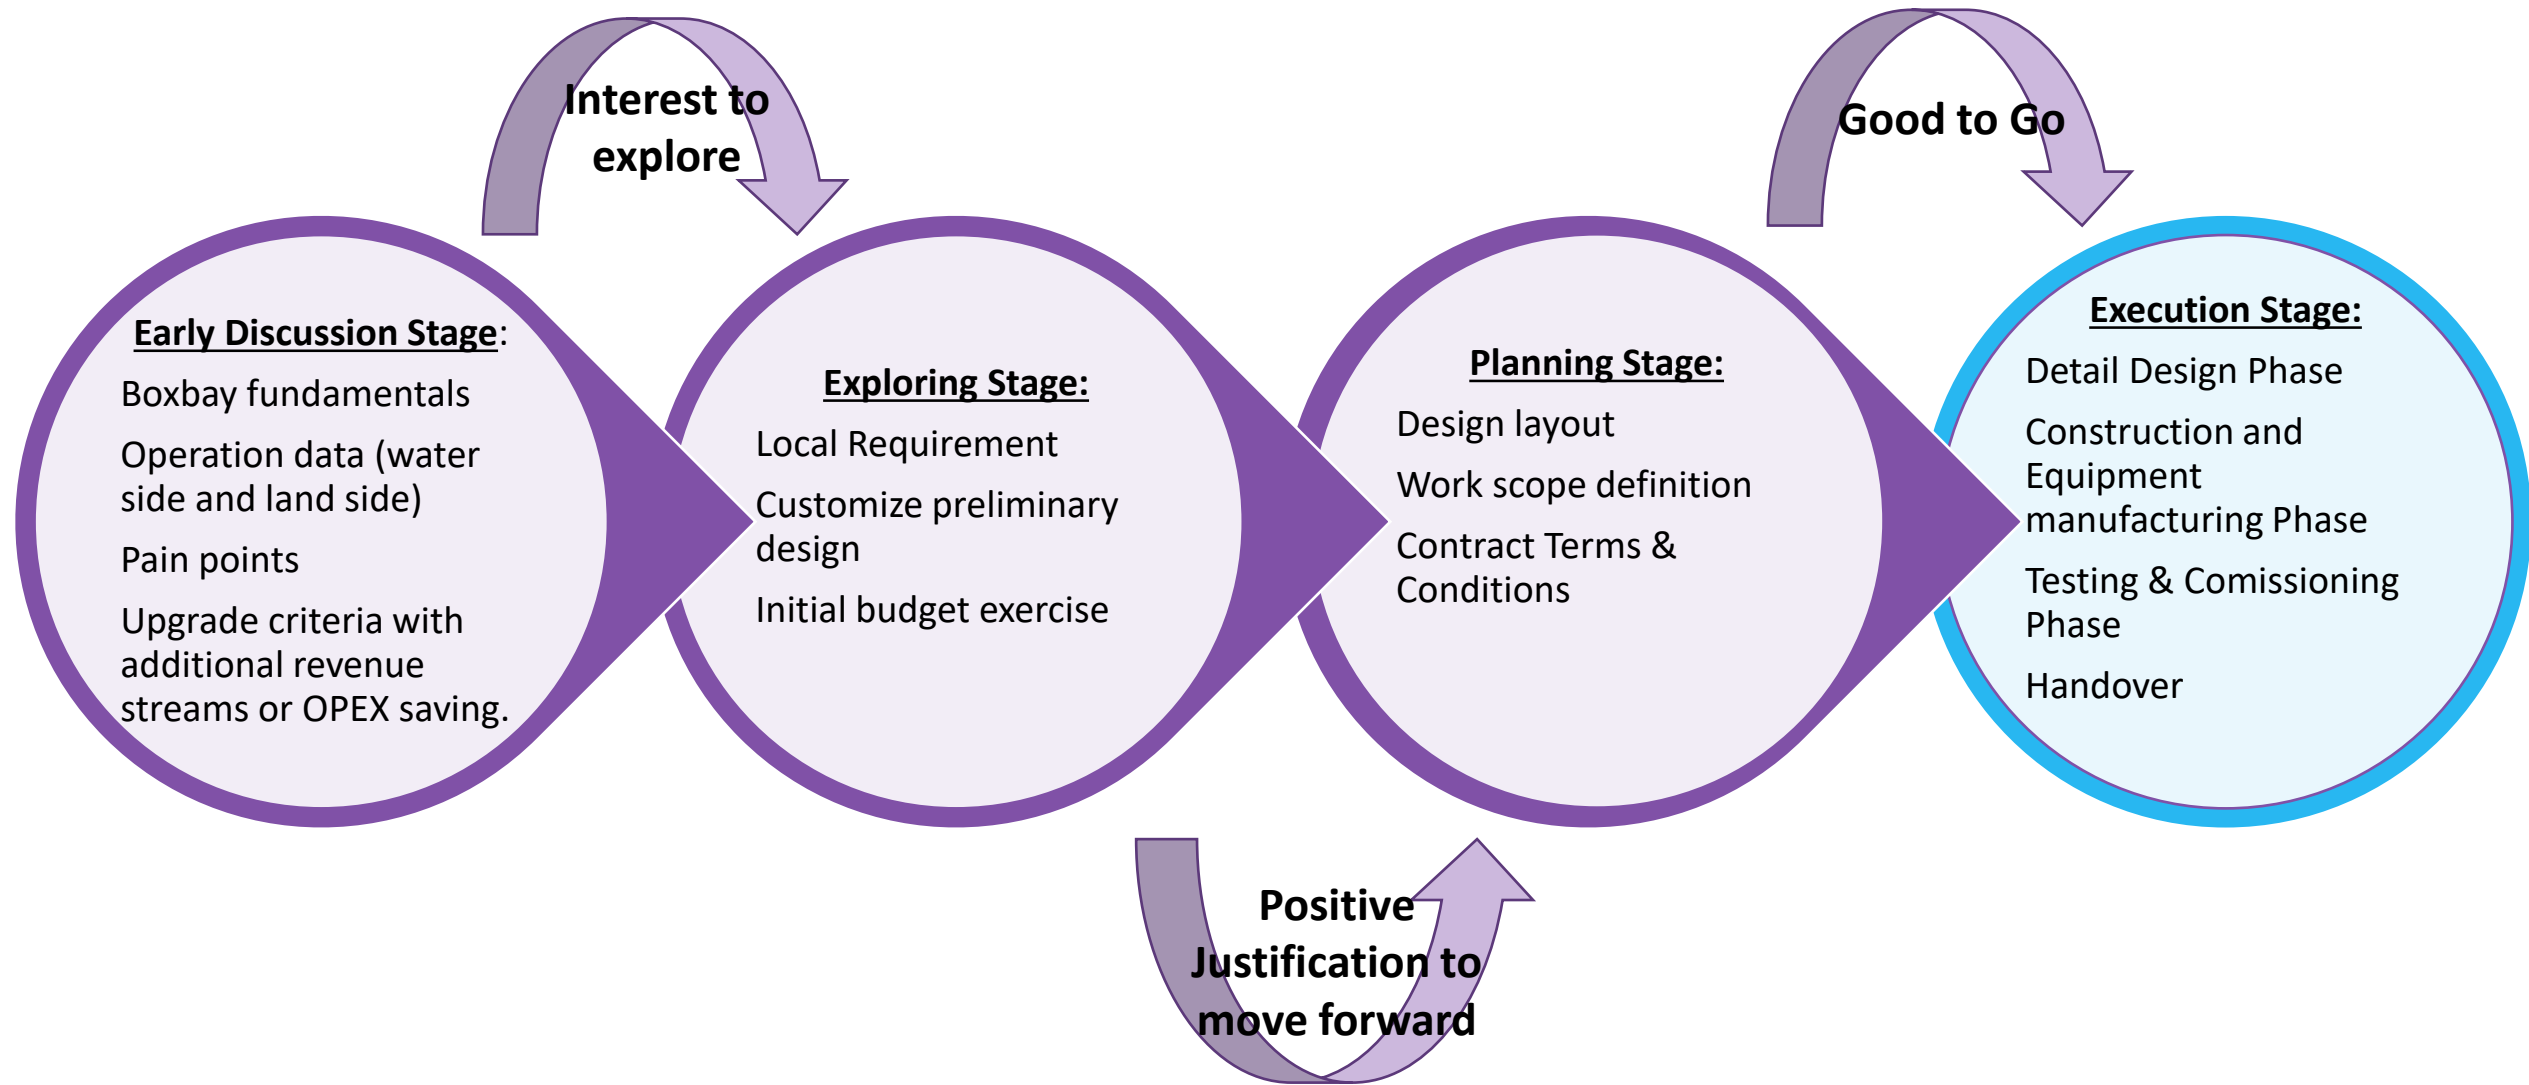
Interest to explore

Good to Go

Early Discussion Stage:

Boxbay fundamentals

Operation data (water side and land side)

Pain points

Upgrade criteria with additional revenue streams or OPEX saving.

Exploring Stage:

Local Requirement

Customize preliminary design

Initial budget exercise

Planning Stage:

Design layout

Work scope definition

Contract Terms & Conditions

Execution Stage:

Detail Design Phase

Construction and Equipment manufacturing Phase

Testing & Comissioning Phase

Handover

Positive Justification to move forward